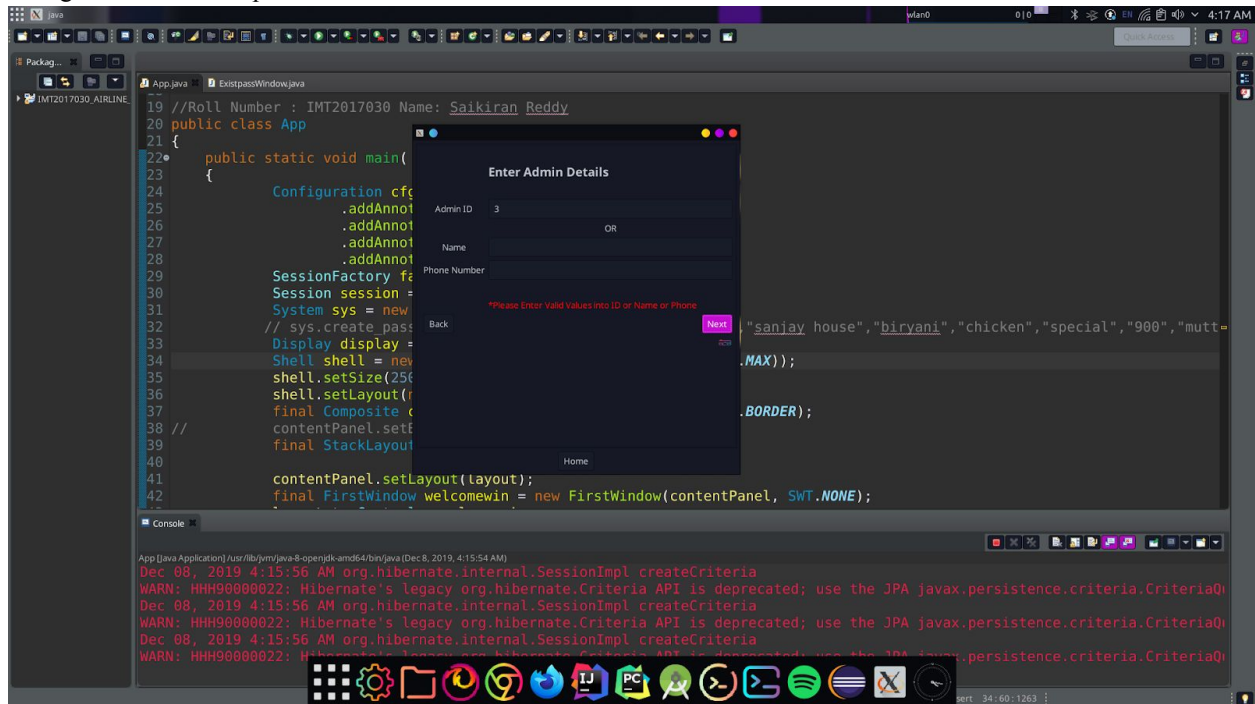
java

wlan0 0|0 EN 4:17 AM

Quick Access

Packag...

IMT2017030_AIRLINE_

App.java ExistpassWindow.java

19 //Roll Number : IMT2017030 Name: Saikiran Reddy
20 public class App
21 {
22 public static void main(
23 {
24 Configuration cfg
25 .addAnnot
26 .addAnnot
27 .addAnnot
28 .addAnnot
29 SessionFactory fa
30 Session session =
31 System sys = new
32 // sys.create_pass "sanjay house","biryani","chicken","special","900","mutt
33 Display display =
34 Shell shell = new .MAX));
35 shell.setSize(250
36 shell.setLayout(
37 final Composite c .BORDER);
38 // contentPanel.setE
39 final StackLayout
40
41 contentPanel.setLayout(layout);
42 final FirstWindow welcomewin = new FirstWindow(contentPanel, SWT.NONE);

Enter Admin Details

Admin ID 3

OR

Name

Phone Number

*Please Enter Valid Values into ID or Name or Phone

Back

Next

Home

Console

App [Java Application] /usr/lib/jvm/java-8-openjdk-amd64/bin/java (Dec 8, 2019, 4:15:54 AM)
Dec 08, 2019 4:15:56 AM org.hibernate.internal.SessionImpl createCriteria
WARN: HHH90000022: Hibernate's legacy org.hibernate.Criteria API is deprecated; use the JPA javax.persistence.criteria.CriteriaQ
Dec 08, 2019 4:15:56 AM org.hibernate.internal.SessionImpl createCriteria
WARN: HHH90000022: Hibernate's legacy org.hibernate.Criteria API is deprecated; use the JPA javax.persistence.criteria.CriteriaQ
Dec 08, 2019 4:15:56 AM org.hibernate.internal.SessionImpl createCriteria
WARN: HHH90000022: H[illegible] .persistence.criteria.CriteriaQ

sert 34 : 60 : 1263